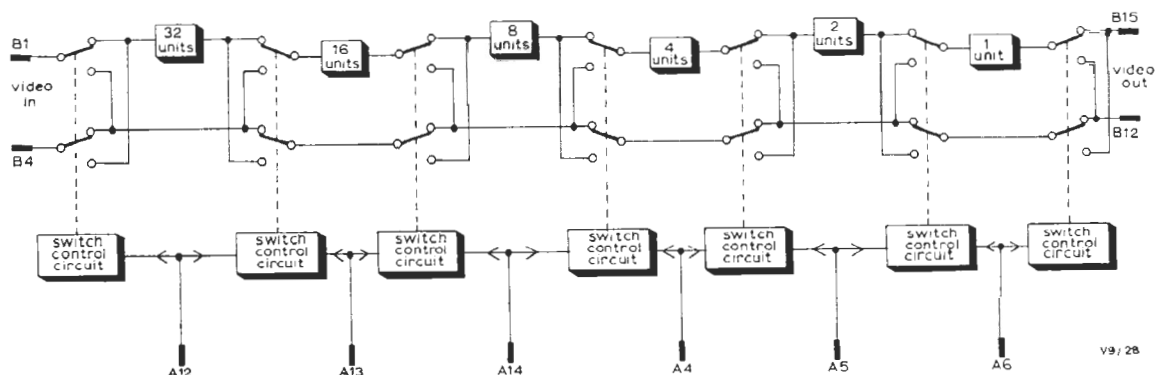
B1

32 units

16 units

8 units

4 units

2 units

1 unit

B15

video in

video out

B4

B12

switch control circuit

switch control circuit

switch control circuit

switch control circuit

switch control circuit

switch control circuit

switch control circuit

A12

A13

A14

A4

A5

A6

V9/28